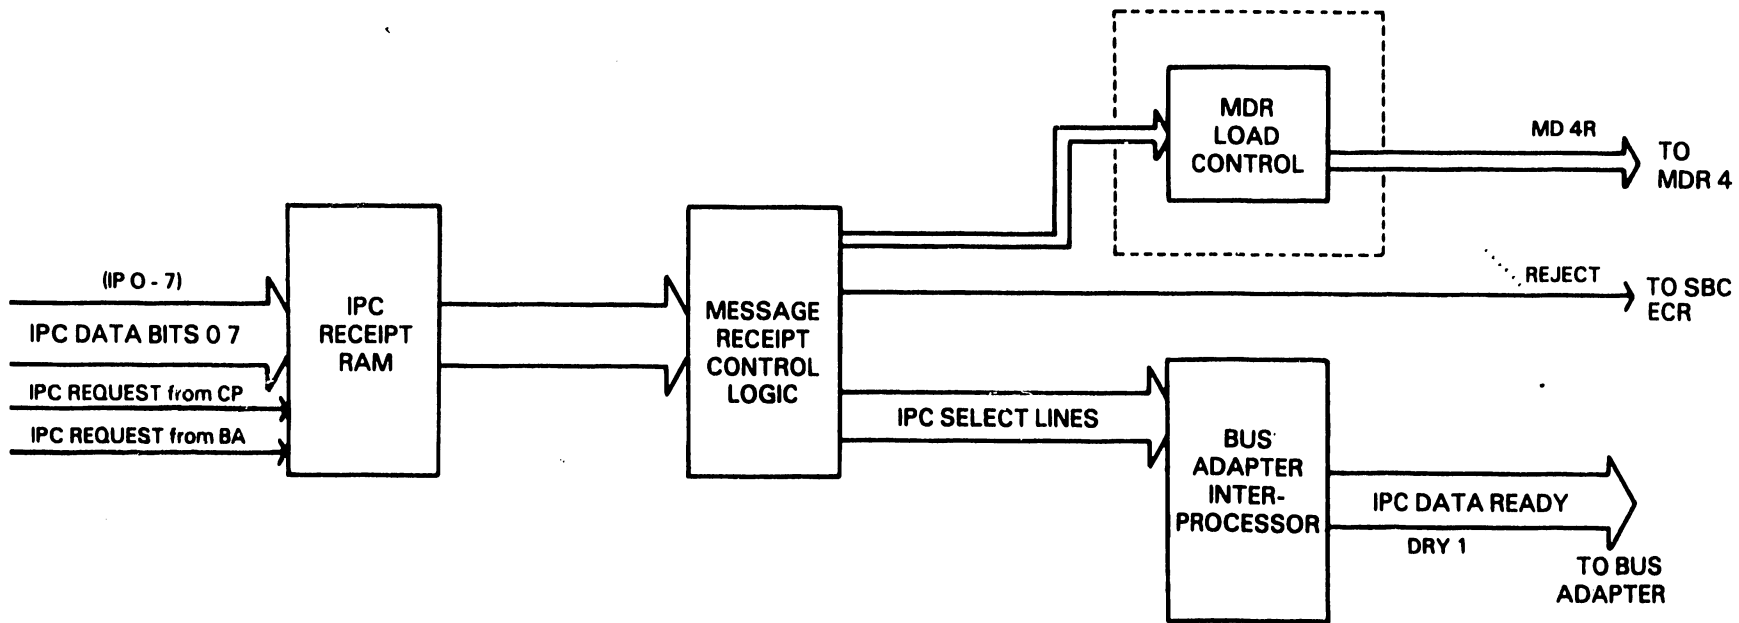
(IP O - 7)
IPC DATA BITS 0 7
IPC REQUEST from CP
IPC REQUEST from BA

IPC RECEIPT RAM

MESSAGE RECEIPT CONTROL LOGIC

MDR LOAD CONTROL

MD 4R
TO MDR 4

REJECT
TO SBC ECR

IPC SELECT LINES

BUS ADAPTER INTER-PROCESSOR

IPC DATA READY
DRY 1
TO BUS ADAPTER